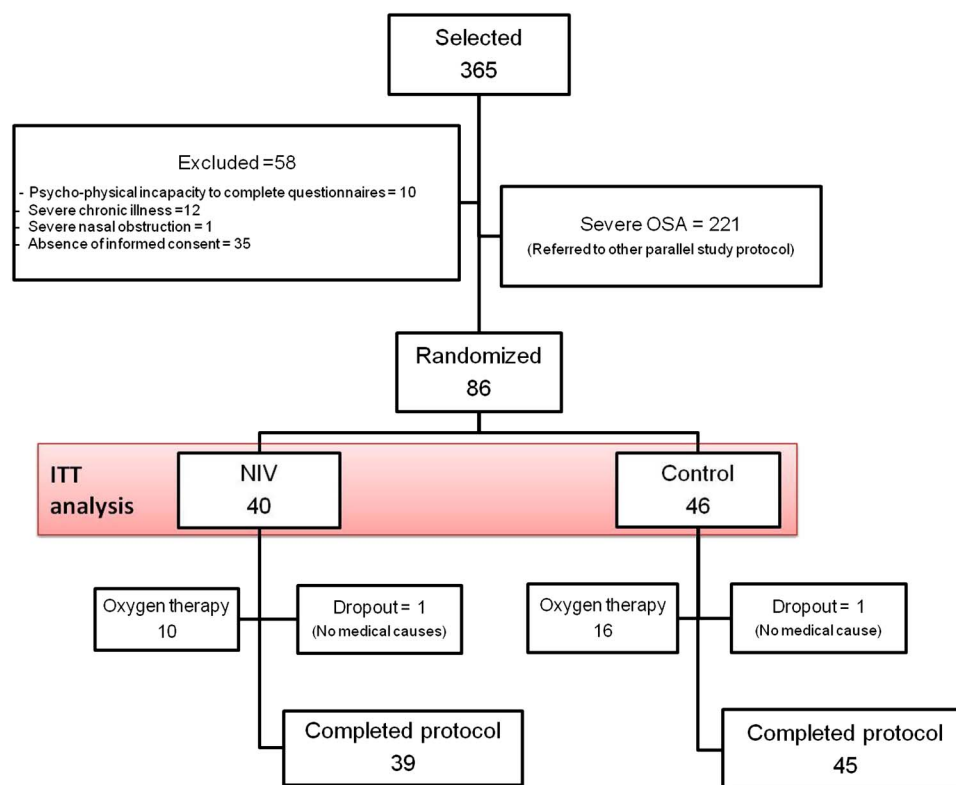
Selected
365

Excluded =58
- Psycho-physical incapacity to complete questionnaires = 10
- Severe chronic illness =12
- Severe nasal obstruction = 1
- Absence of informed consent = 35

Severe OSA = 221
(Referred to other parallel study protocol)

Randomized
86

ITT analysis

NIV
40

Control
46

Oxygen therapy
10

Dropout = 1
(No medical causes)

Oxygen therapy
16

Dropout = 1
(No medical cause)

Completed protocol
39

Completed protocol
45